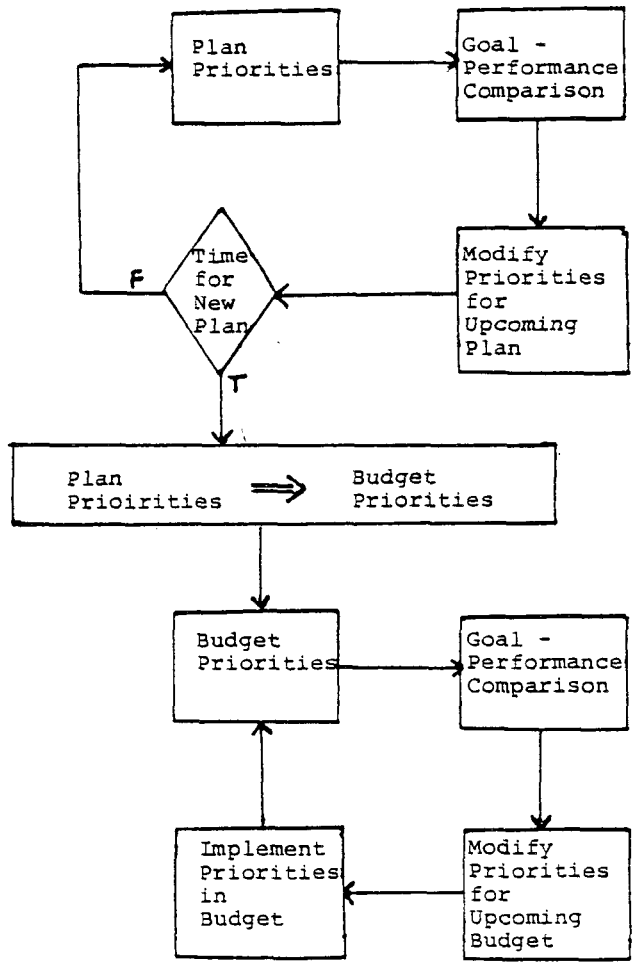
Plan Priorities

Goal - Performance Comparison

Modify Priorities for Upcoming Plan

Time for New Plan

F

T

Plan Prioirities $\Longrightarrow$ Budget Priorities

Budget Priorities

Goal - Performance Comparison

Modify Priorities for Upcoming Budget

Implement Priorities in Budget